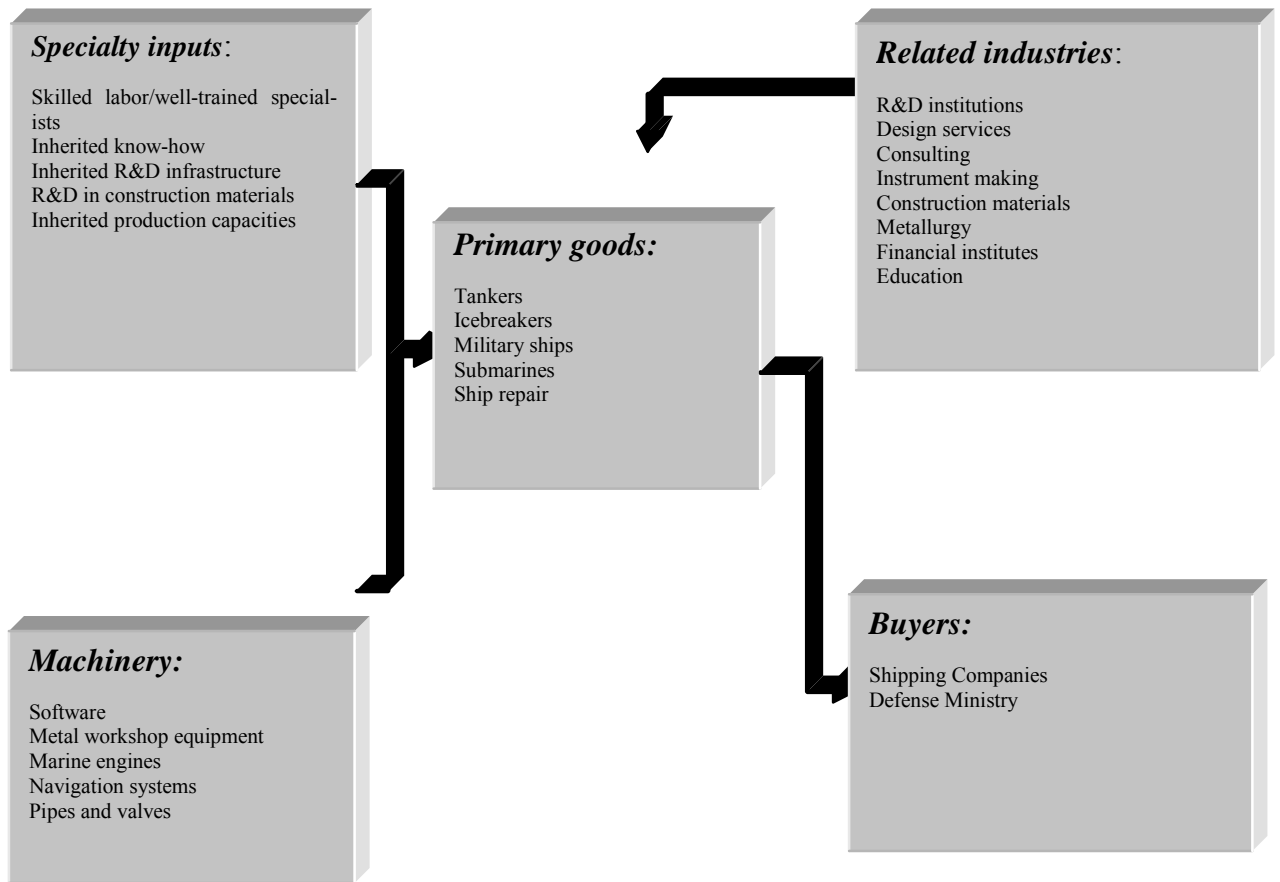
*Specialty inputs*:

Skilled labor/well-trained specialists
Inherited know-how
Inherited R&D infrastructure
R&D in construction materials
Inherited production capacities

*Related industries*:

R&D institutions
Design services
Consulting
Instrument making
Construction materials
Metallurgy
Financial institutes
Education

*Primary goods:*

Tankers
Icebreakers
Military ships
Submarines
Ship repair

*Machinery:*

Software
Metal workshop equipment
Marine engines
Navigation systems
Pipes and valves

*Buyers:*

Shipping Companies
Defense Ministry